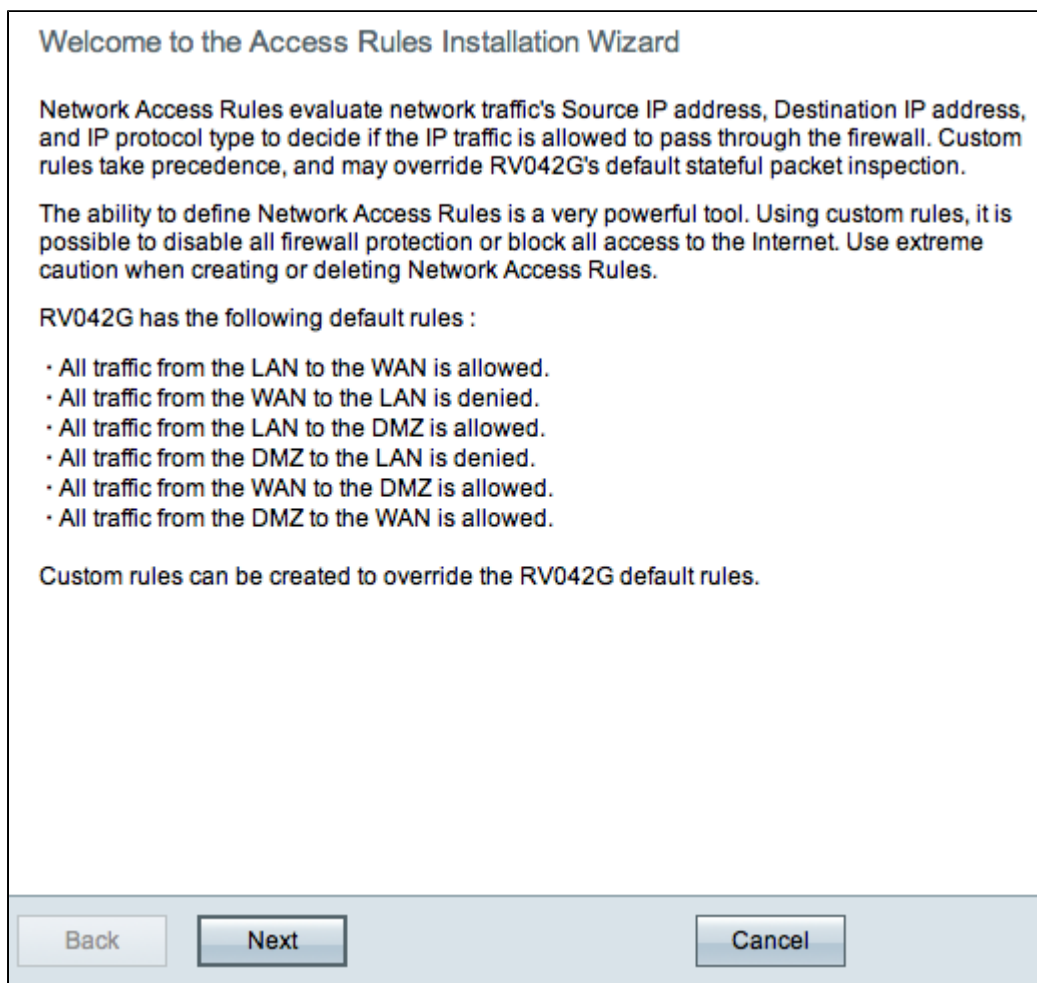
Welcome to the Access Rules Installation Wizard

Network Access Rules evaluate network traffic's Source IP address, Destination IP address, and IP protocol type to decide if the IP traffic is allowed to pass through the firewall. Custom rules take precedence, and may override RV042G's default stateful packet inspection.

The ability to define Network Access Rules is a very powerful tool. Using custom rules, it is possible to disable all firewall protection or block all access to the Internet. Use extreme caution when creating or deleting Network Access Rules.

RV042G has the following default rules :

· All traffic from the LAN to the WAN is allowed.
· All traffic from the WAN to the LAN is denied.
· All traffic from the LAN to the DMZ is allowed.
· All traffic from the DMZ to the LAN is denied.
· All traffic from the WAN to the DMZ is allowed.
· All traffic from the DMZ to the WAN is allowed.

Custom rules can be created to override the RV042G default rules.

Back
Next
Cancel